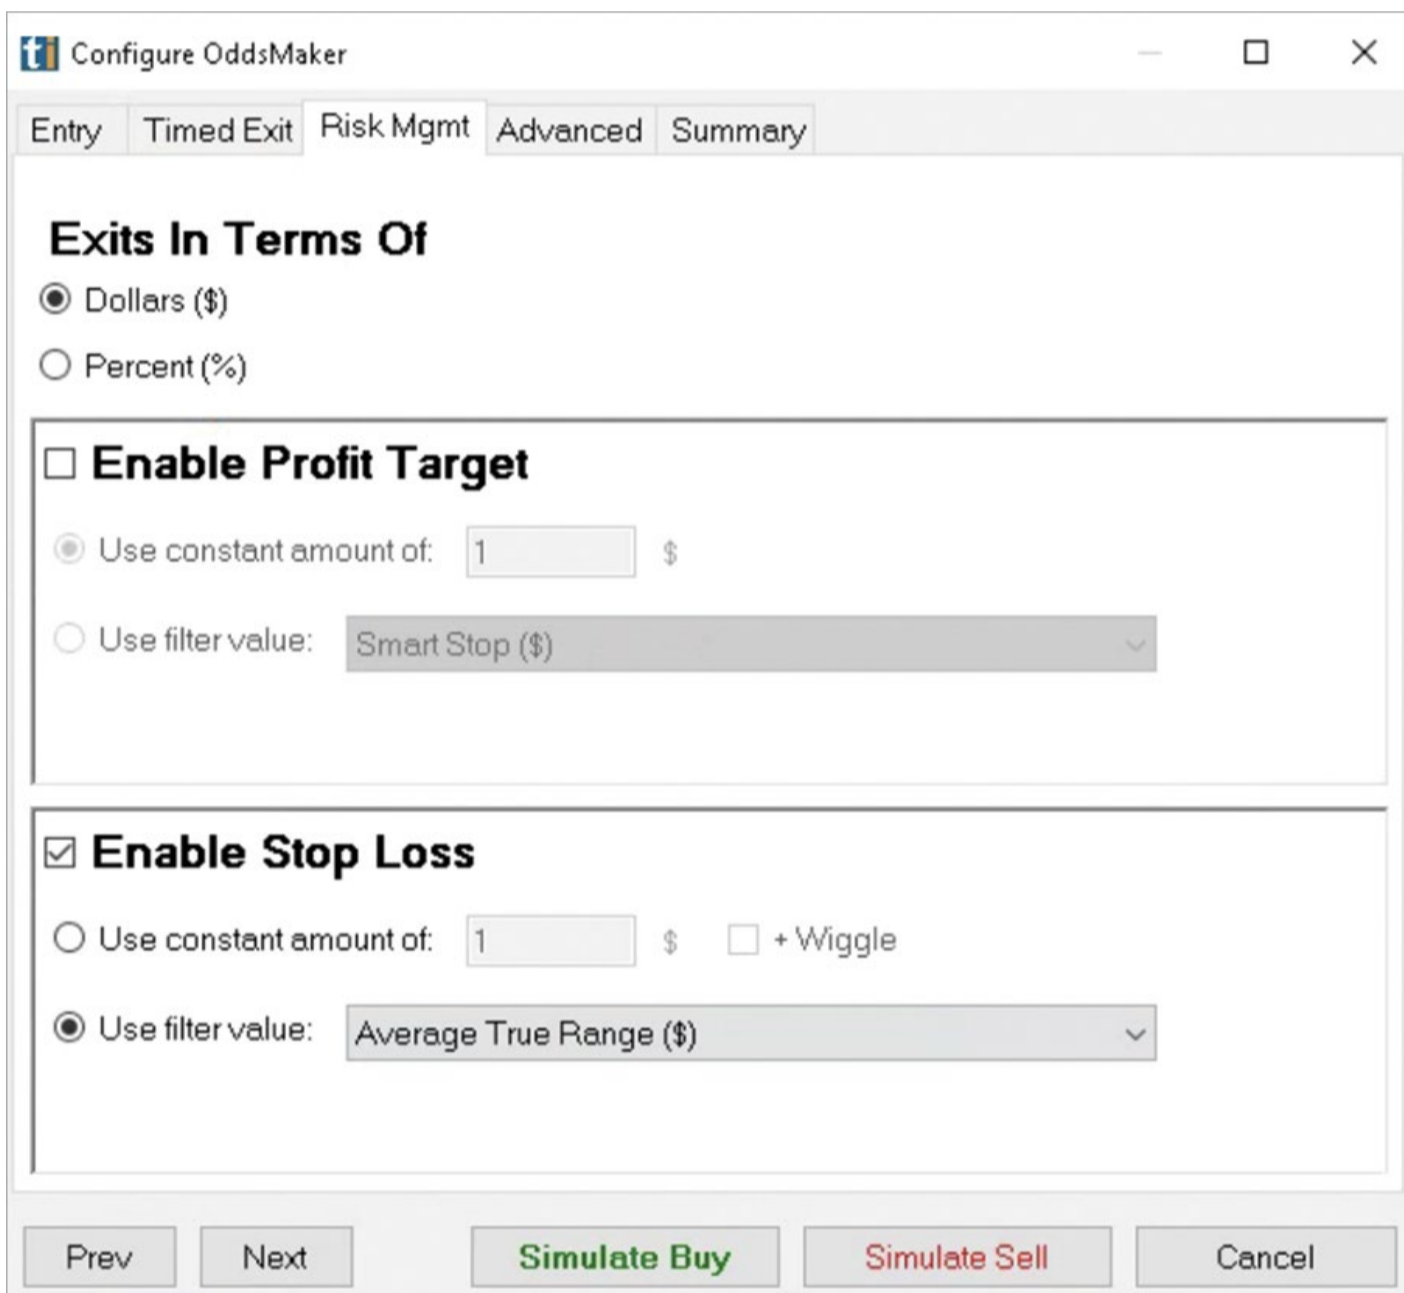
ti Configure OddsMaker

Entry | Timed Exit | Risk Mgmt | Advanced | Summary

Exits In Terms Of

Dollars ($)

Percent (%)

Enable Profit Target

Use constant amount of: 1 $

Use filter value: Smart Stop ($)

Enable Stop Loss

Use constant amount of: 1 $ + Wiggle

Use filter value: Average True Range ($)

Prev | Next | Simulate Buy | Simulate Sell | Cancel